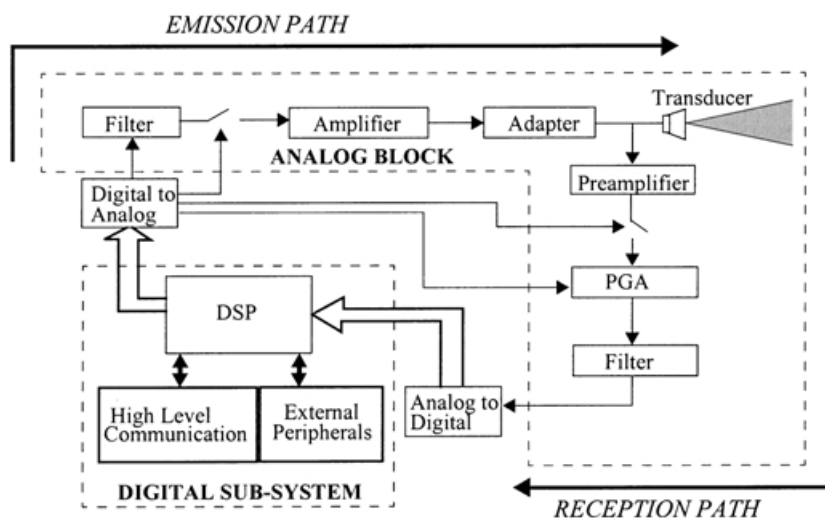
EMISSION PATH

Filter

Amplifier

Adapter

Transducer

ANALOG BLOCK

Digital to Analog

Preamplifier

PGA

DSP

Filter

High Level Communication

External Peripherals

Analog to Digital

DIGITAL SUB-SYSTEM

RECEPTION PATH